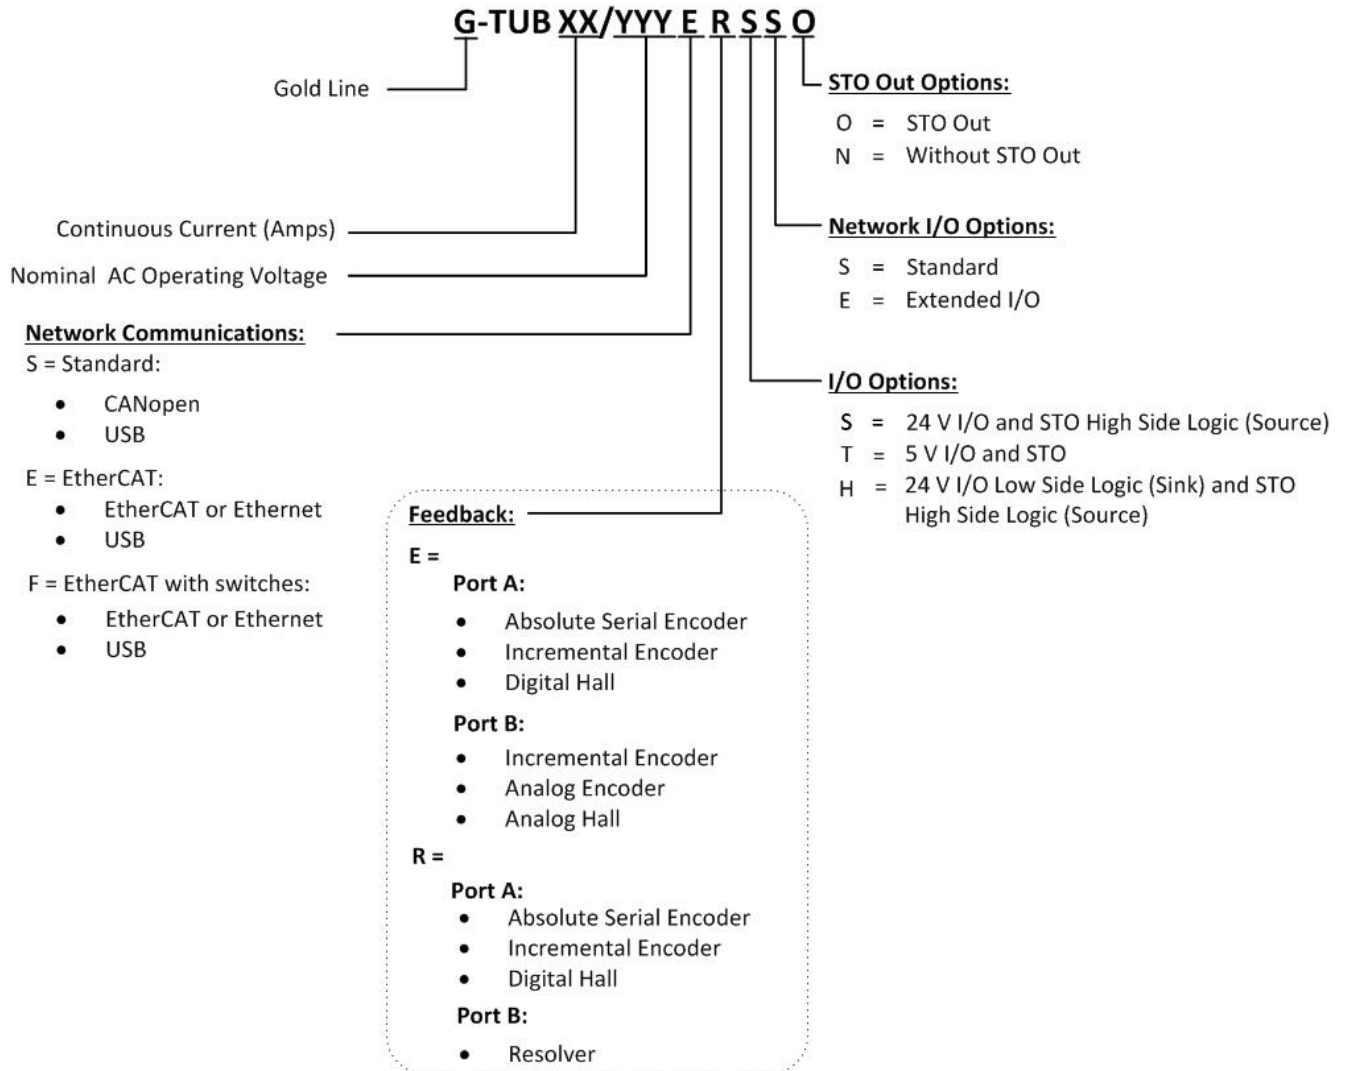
G-TUB XX/YYY E R S S O

Gold Line

STO Out Options:
O = STO Out
N = Without STO Out

Continuous Current (Amps)

Nominal AC Operating Voltage

Network I/O Options:
S = Standard
E = Extended I/O

Network Communications:
S = Standard:
- CANopen
- USB

E = EtherCAT:
- EtherCAT or Ethernet
- USB

F = EtherCAT with switches:
- EtherCAT or Ethernet
- USB

I/O Options:
S = 24 V I/O and STO High Side Logic (Source)
T = 5 V I/O and STO
H = 24 V I/O Low Side Logic (Sink) and STO High Side Logic (Source)

Feedback:
E =
Port A:
- Absolute Serial Encoder
- Incremental Encoder
- Digital Hall

Port B:
- Incremental Encoder
- Analog Encoder
- Analog Hall

R =
Port A:
- Absolute Serial Encoder
- Incremental Encoder
- Digital Hall

Port B:
- Resolver